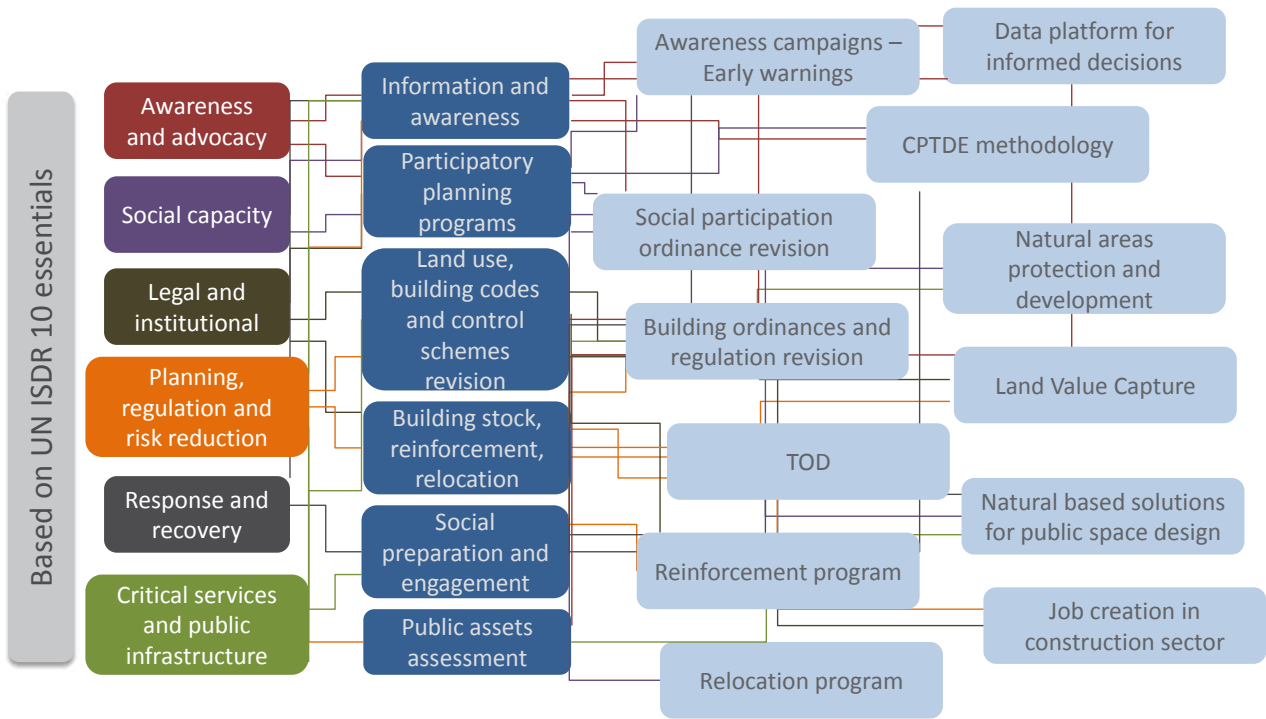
Based on UN ISDR 10 essentials

Awareness and advocacy

Social capacity

Legal and institutional

Planning, regulation and risk reduction

Response and recovery

Critical services and public infrastructure

Information and awareness

Participatory planning programs

Land use, building codes and control schemes revision

Building stock, reinforcement, relocation

Social preparation and engagement

Public assets assessment

Awareness campaigns – Early warnings

Data platform for informed decisions

CPTDE methodology

Social participation ordinance revision

Natural areas protection and development

Building ordinances and regulation revision

Land Value Capture

TOD

Natural based solutions for public space design

Reinforcement program

Job creation in construction sector

Relocation program